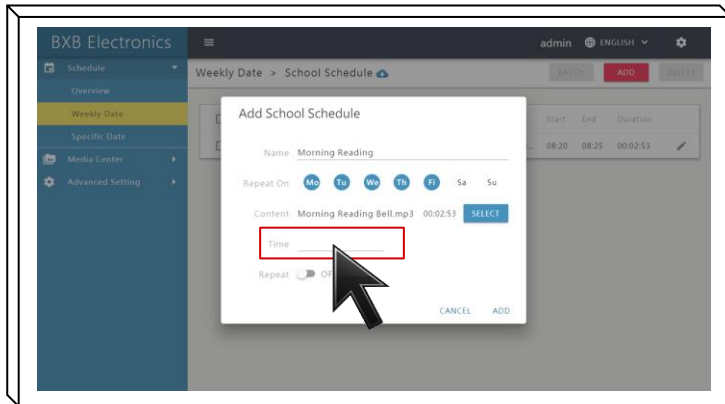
BXB Electronics
admin ENGLISH
Schedule
Overview
Weekly Date
Specific Date
Media Center
Advanced Setting
Weekly Date > School Schedule
BATCH ADD DELETE
Start End Duration
08:20 08:25 00:02:53
Add School Schedule
Name Morning Reading
Repeat On Mo Tu We Th Fr Sa Su
Content Morning Reading Bell.mp3 00:02:53 SELECT
Time
Repeat OFF
CANCEL ADD